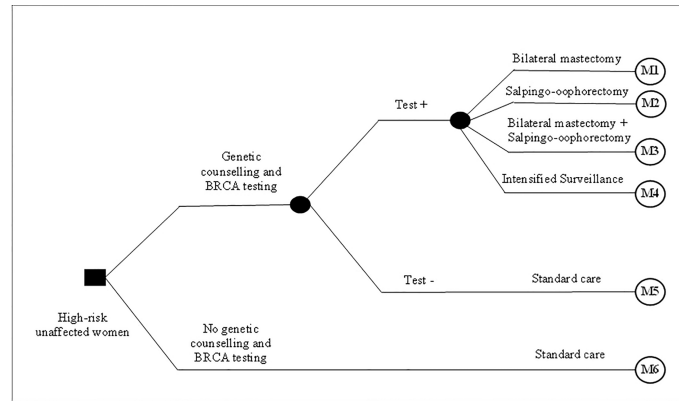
Bilateral mastectomy
M1
Salpingo-oophorectomy
M2
Test +
Bilateral mastectomy + Salpingo-oophorectomy
M3
Genetic counselling and BRCA testing
Intensified Surveillance
M4
Test -
Standard care
M5
High-risk unaffected women
No genetic counselling and BRCA testing
Standard care
M6